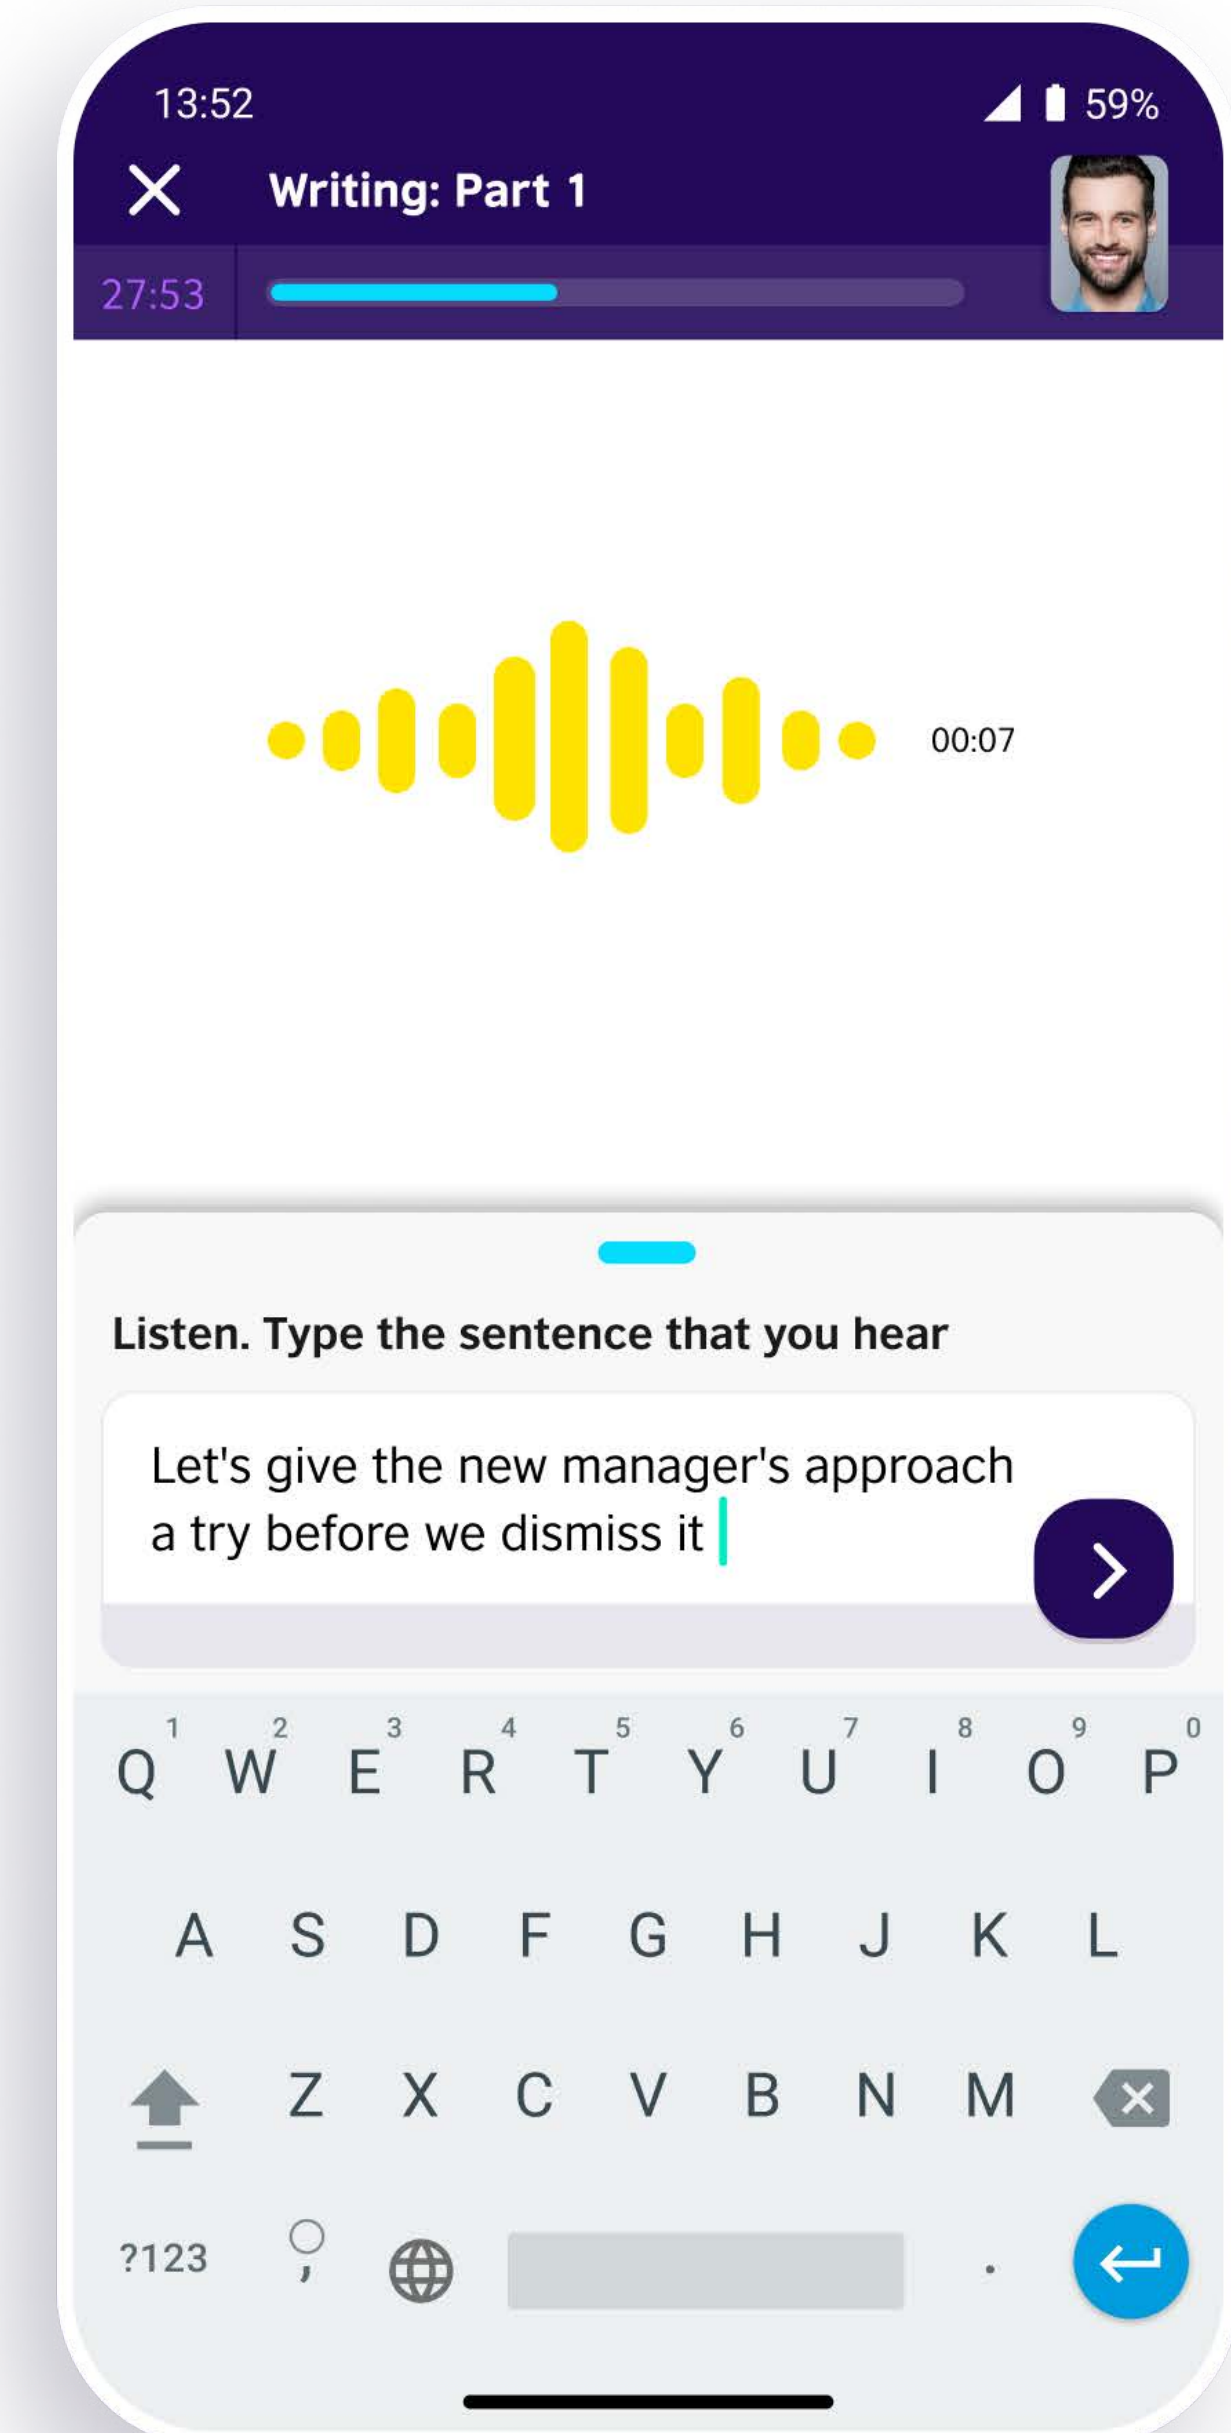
13:52

59%

Writing: Part 1

27:53

00:07

Listen. Type the sentence that you hear

Let's give the new manager's approach a try before we dismiss it

1 2 3 4 5 6 7 8 9 0
Q W E R T Y U I O P
A S D F G H J K L
Z X C V B N M
?123 , .